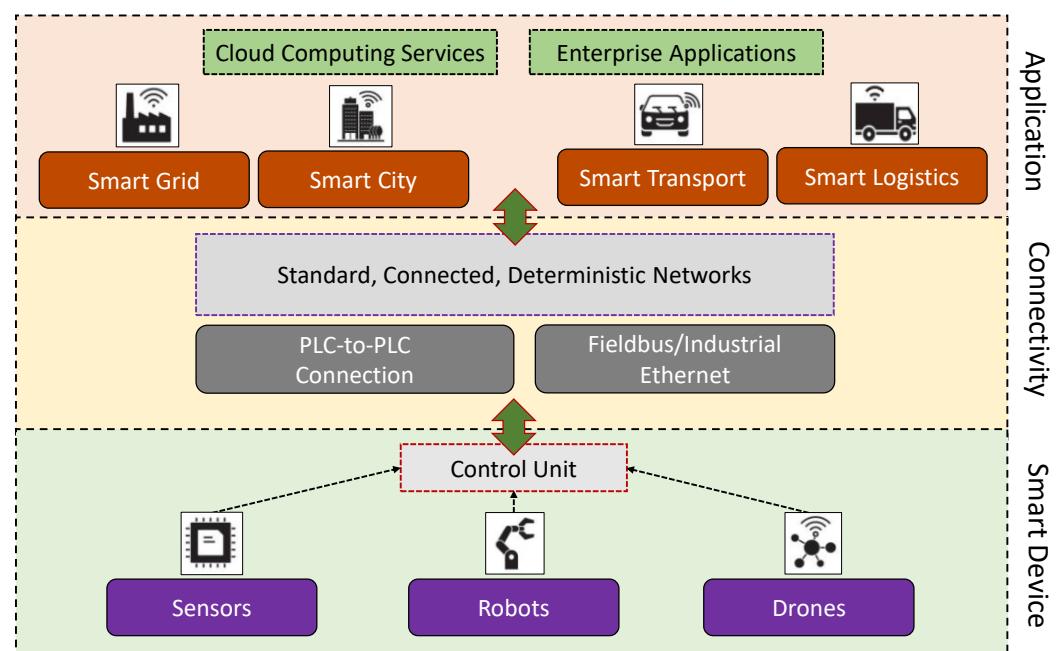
Cloud Computing Services

Enterprise Applications

Smart Grid

Smart City

Smart Transport

Smart Logistics

Application

Standard, Connected, Deterministic Networks

PLC-to-PLC Connection

Fieldbus/Industrial Ethernet

Connectivity

Control Unit

Sensors

Robots

Drones

Smart Device